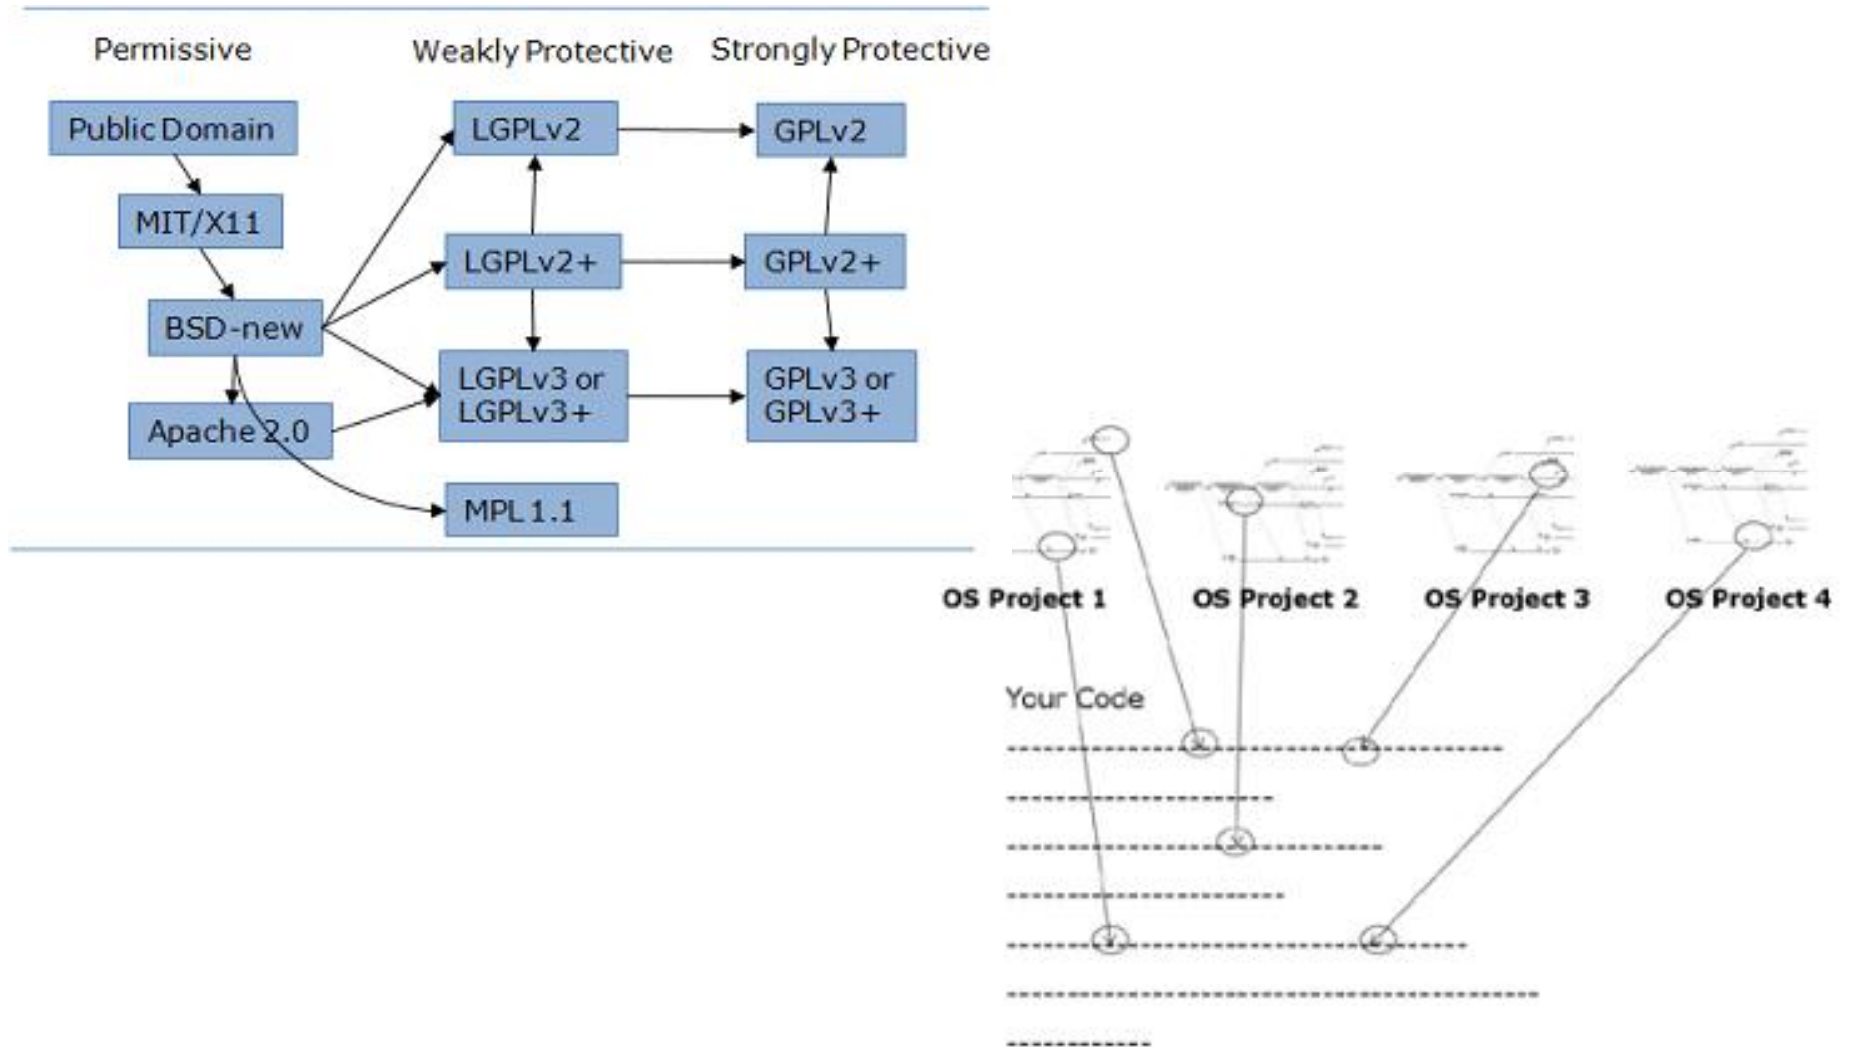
Permissive

Weakly Protective

Strongly Protective

Public Domain

MIT/X11

BSD-new

Apache 2.0

LGPLv2

LGPLv2+

LGPLv3 or LGPLv3+

MPL 1.1

GPLv2

GPLv2+

GPLv3 or GPLv3+

OS Project 1

OS Project 2

OS Project 3

OS Project 4

Your Code